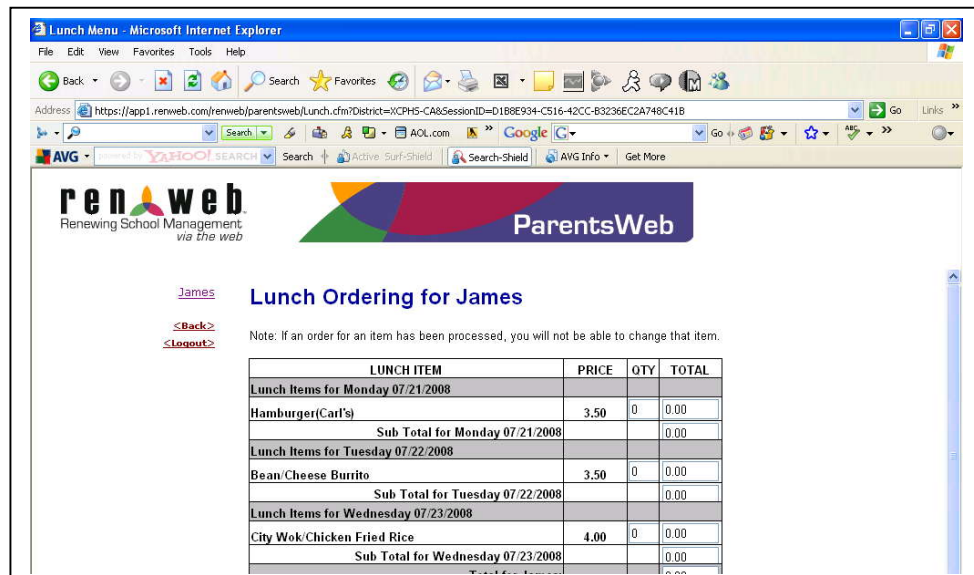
Lunch Menu - Microsoft Internet Explorer

File Edit View Favorites Tools Help

Back Search Favorites

Address https://app1.renweb.com/renweb/parentsweb/Lunch.cfm?District=XCPHS-CA&SessionID=D1B8E934-C516-42CC-B3236EC2A748C41B Go Links

Search AOL.com Google Go

AVG powered by YAHOO! SEARCH Search Active Surf-Shield Search-Shield AVG Info Get More

renweb
Renewing School Management via the web

ParentsWeb

James

<Back>
<Logout>

Lunch Ordering for James

Note: If an order for an item has been processed, you will not be able to change that item.

| LUNCH ITEM | PRICE | QTY | TOTAL |
|---|---|---|---|
| Lunch Items for Monday 07/21/2008 | | | |
| Hamburger(Carl's) | 3.50 | 0 | 0.00 |
| Sub Total for Monday 07/21/2008 | | | 0.00 |
| Lunch Items for Tuesday 07/22/2008 | | | |
| Bean/Cheese Burrito | 3.50 | 0 | 0.00 |
| Sub Total for Tuesday 07/22/2008 | | | 0.00 |
| Lunch Items for Wednesday 07/23/2008 | | | |
| City Wok/Chicken Fried Rice | 4.00 | 0 | 0.00 |
| Sub Total for Wednesday 07/23/2008 | | | 0.00 |
| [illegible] | | | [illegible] |